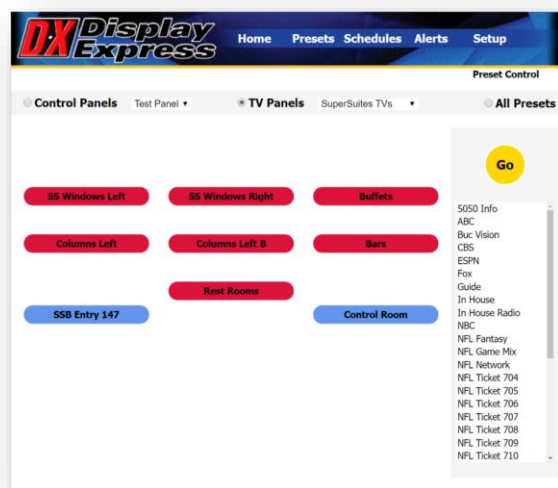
DX Display Express

Home Presets Schedules Alerts Setup

Preset Control

Control Panels Test Panel ▾

TV Panels SuperSuites TVs ▾

All Presets

Go

SS Windows Left
SS Windows Right
Buffets
Columns Left
Columns Left B
Bars
Rest Rooms
SSB Entry 147
Control Room

5050 Info
ABC
Buc Vision
CBS
ESPN
Fox
Guide
In House
In House Radio
NBC
NFL Fantasy
NFL Game Mix
NFL Network
NFL Ticket 704
NFL Ticket 705
NFL Ticket 706
NFL Ticket 707
NFL Ticket 708
NFL Ticket 709
NFL Ticket 710